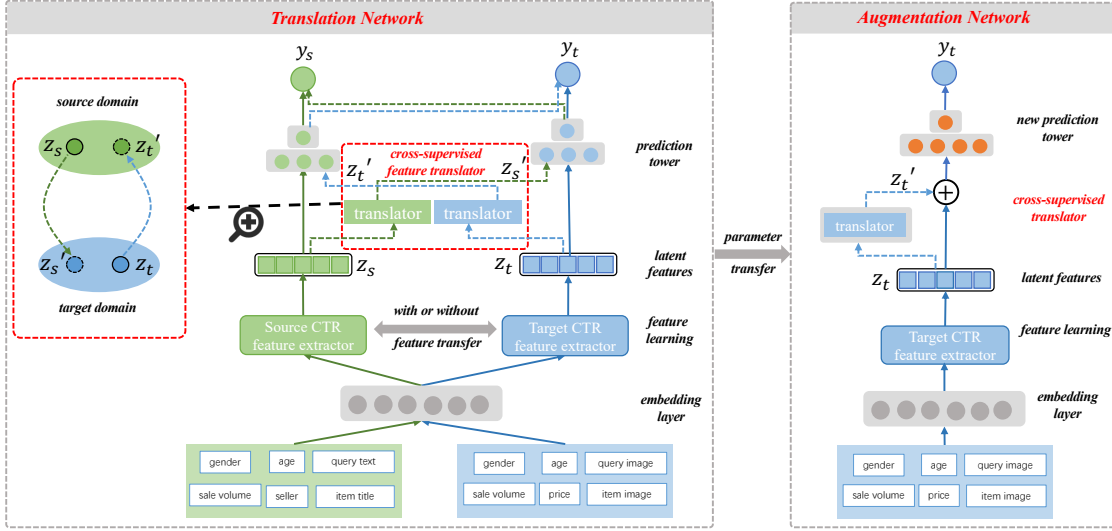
Translation Network

source domain

$z_s$ $z_t'$

$z_s'$ $z_t$

target domain

$y_s$ $y_t$

prediction tower

cross-supervised feature translator

$z_t'$ $z_s'$

translator translator

$z_s$ $z_t$

latent features

Source CTR feature extractor

with or without feature transfer

Target CTR feature extractor

feature learning

embedding layer

gender age query text
sale volume seller item title

gender age query image
sale volume price item image

parameter transfer

Augmentation Network

$y_t$

new prediction tower

$z_t'$

cross-supervised translator

translator

$z_t$

latent features

Target CTR feature extractor

feature learning

embedding layer

gender age query image
sale volume price item image